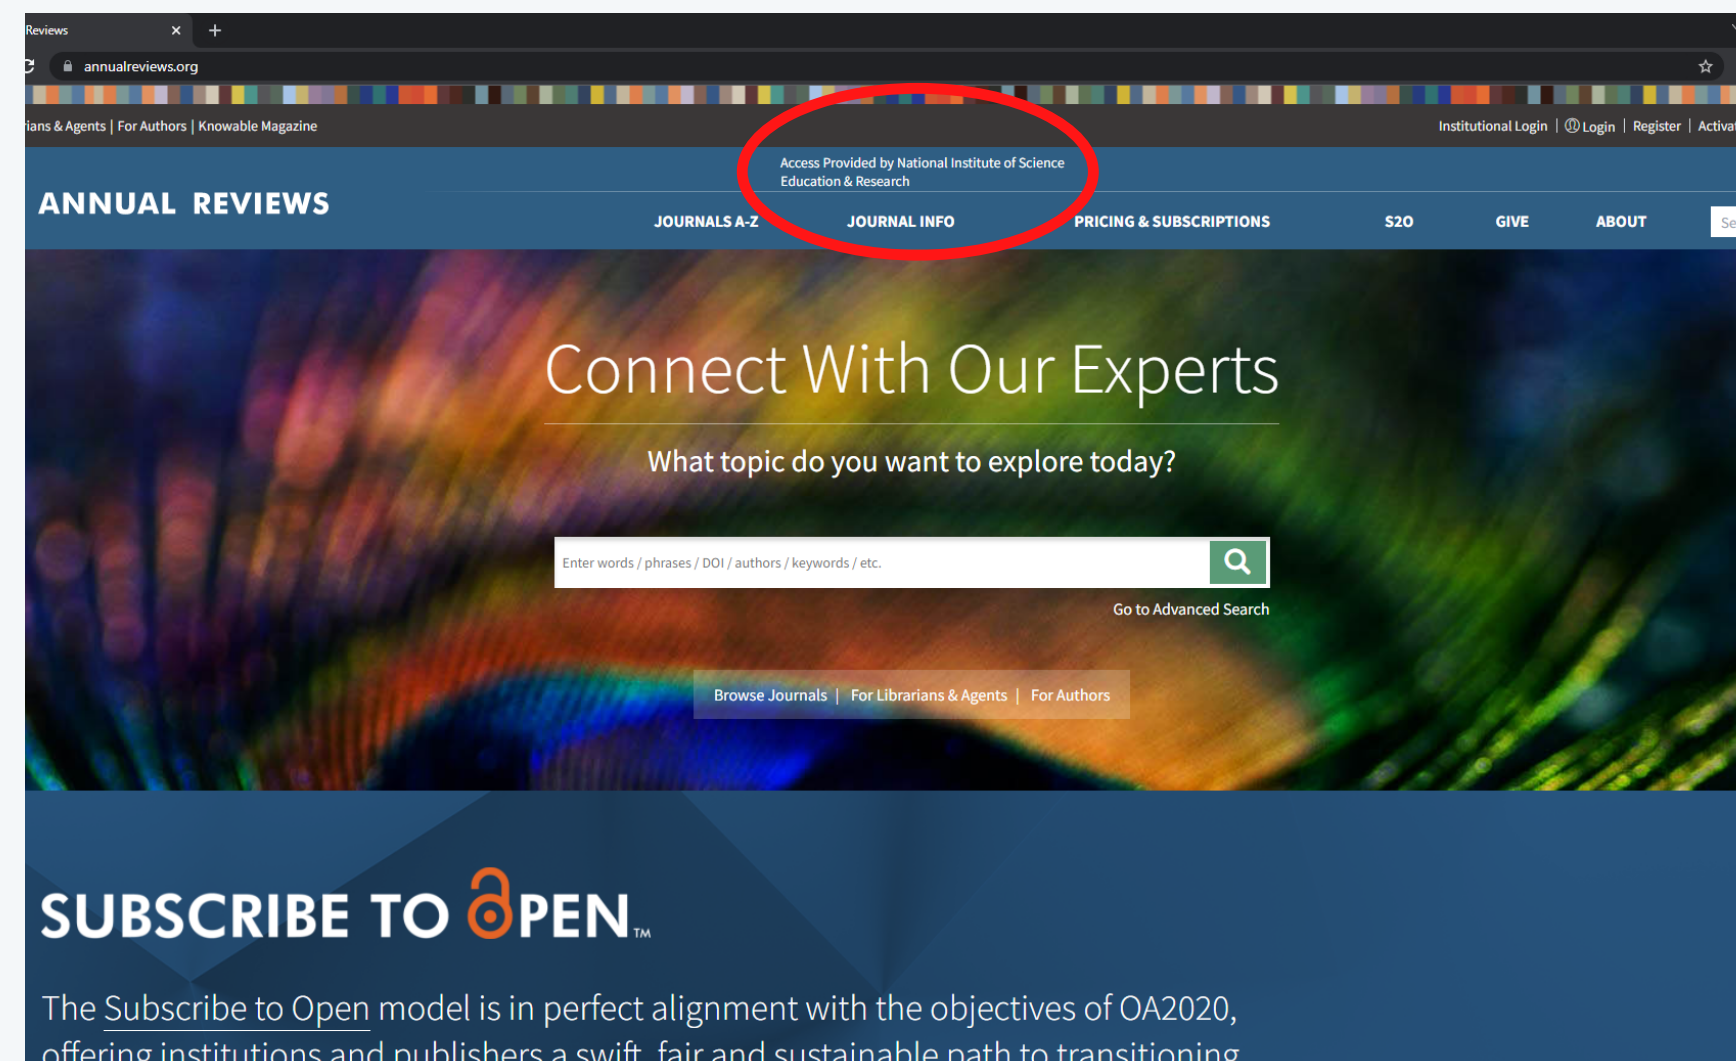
Reviews

annualreviews.org

ians & Agents | For Authors | Knowable Magazine

Institutional Login | Login | Register | Activa

Access Provided by National Institute of Science Education & Research

ANNUAL REVIEWS

JOURNALS A-Z JOURNAL INFO PRICING & SUBSCRIPTIONS S2O GIVE ABOUT

Se

Connect With Our Experts

What topic do you want to explore today?

Enter words / phrases / DOI / authors / keywords / etc.

Go to Advanced Search

Browse Journals | For Librarians & Agents | For Authors

SUBSCRIBE TO OPEN™

The Subscribe to Open model is in perfect alignment with the objectives of OA2020, offering institutions and publishers a swift, fair and sustainable path to transitioning